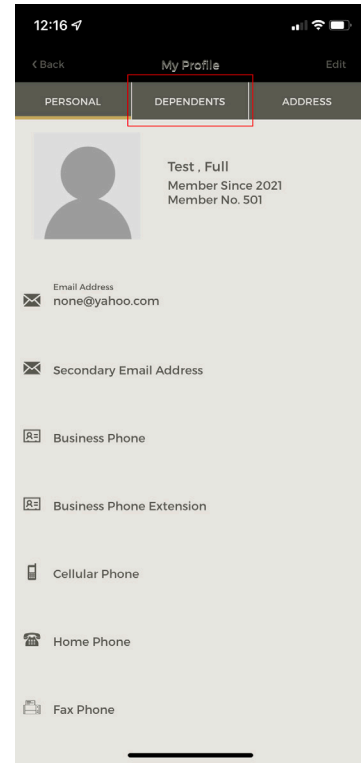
12:16

< Back
My Profile
Edit

PERSONAL
DEPENDENTS
ADDRESS

Test , Full
Member Since 2021
Member No. 501

Email Address
none@yahoo.com

Secondary Email Address

Business Phone

Business Phone Extension

Cellular Phone

Home Phone

Fax Phone